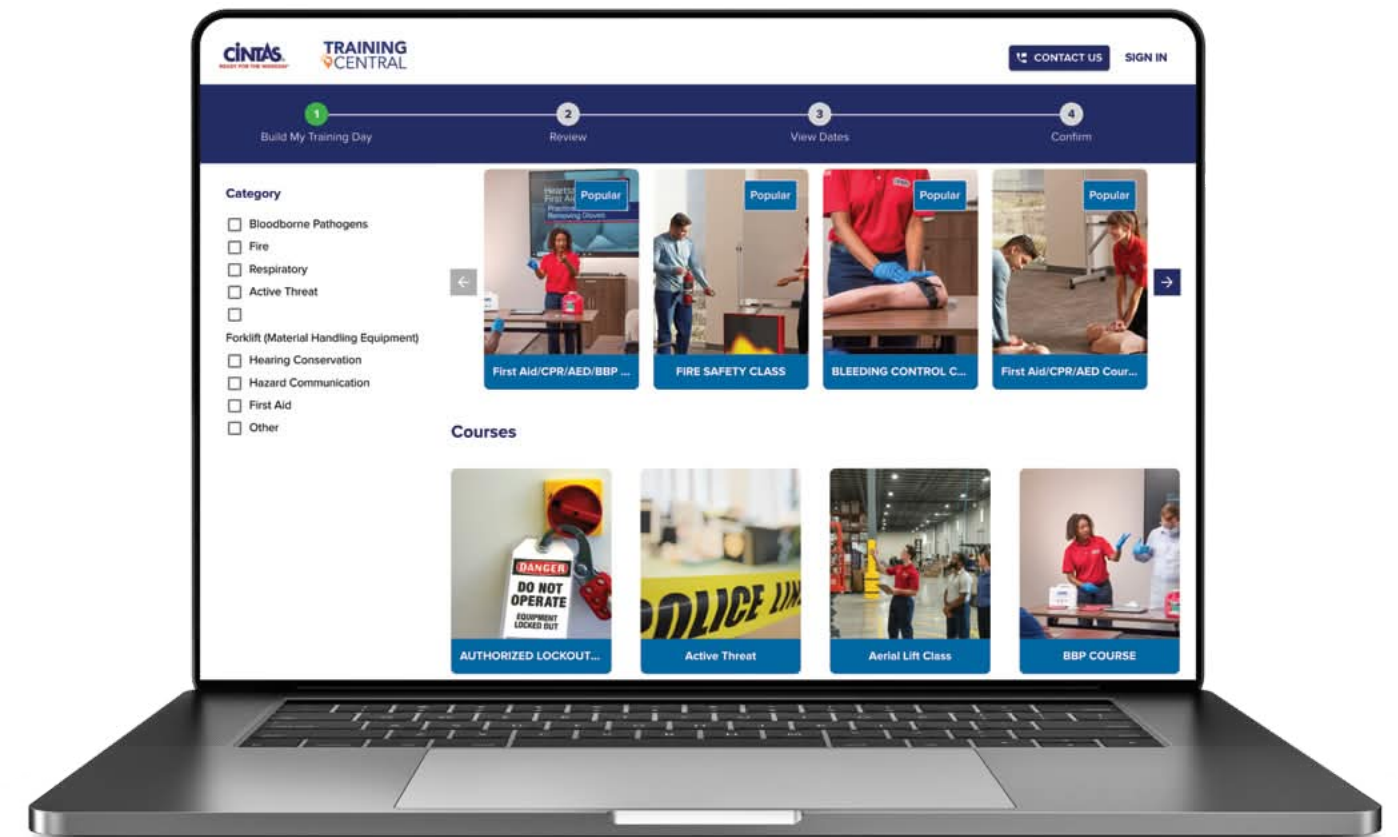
CINTAS
READY FOR THE WORKDAY

TRAINING CENTRAL

CONTACT US
SIGN IN

1
Build My Training Day
2
Review
3
View Dates
4
Confirm

Category
Bloodborne Pathogens
Fire
Respiratory
Active Threat

Forklift (Material Handling Equipment)
Hearing Conservation
Hazard Communication
First Aid
Other

Popular
First Aid/CPR/AED/BBP ...
Popular
FIRE SAFETY CLASS
Popular
BLEEDING CONTROL C...
Popular
First Aid/CPR/AED Cour...

Courses

DANGER
DO NOT OPERATE
EQUIPMENT LOCKED OUT
AUTHORIZED LOCKOUT...
POLICE LIN
Active Threat
Aerial Lift Class
BBP COURSE